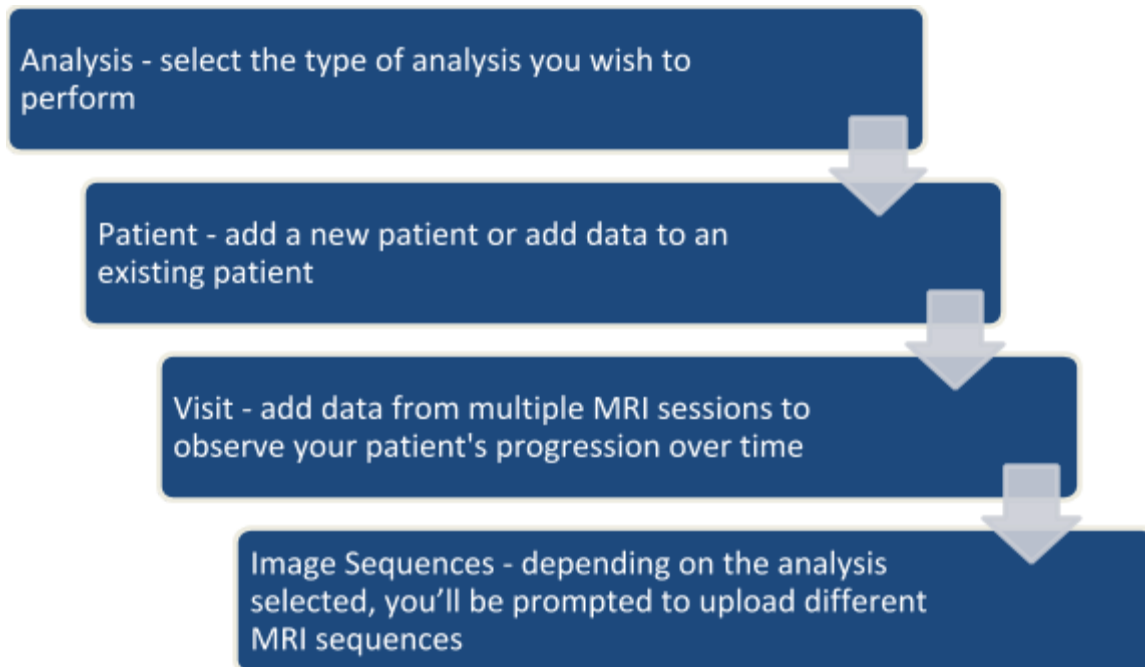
Analysis - select the type of analysis you wish to perform

Patient - add a new patient or add data to an existing patient

Visit - add data from multiple MRI sessions to observe your patient's progression over time

Image Sequences - depending on the analysis selected, you’ll be prompted to upload different MRI sequences